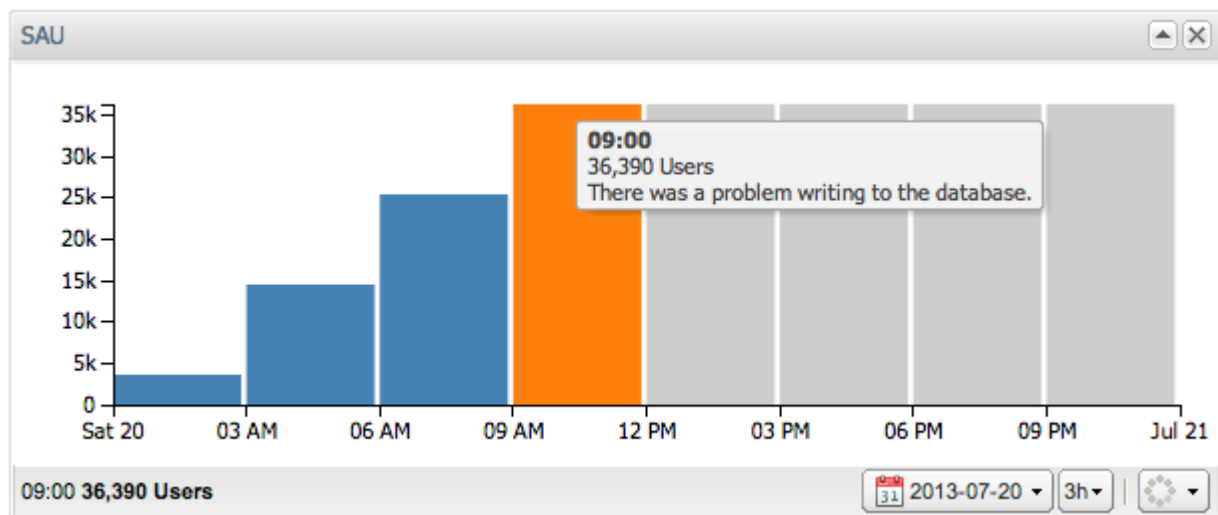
SAU

35k
30k
25k
20k
15k
10k
5k
0

Sat 20 03 AM 06 AM 09 AM 12 PM 03 PM 06 PM 09 PM Jul 21

**09:00**
36,390 Users
There was a problem writing to the database.

09:00 **36,390 Users**

31 2013-07-20 3h